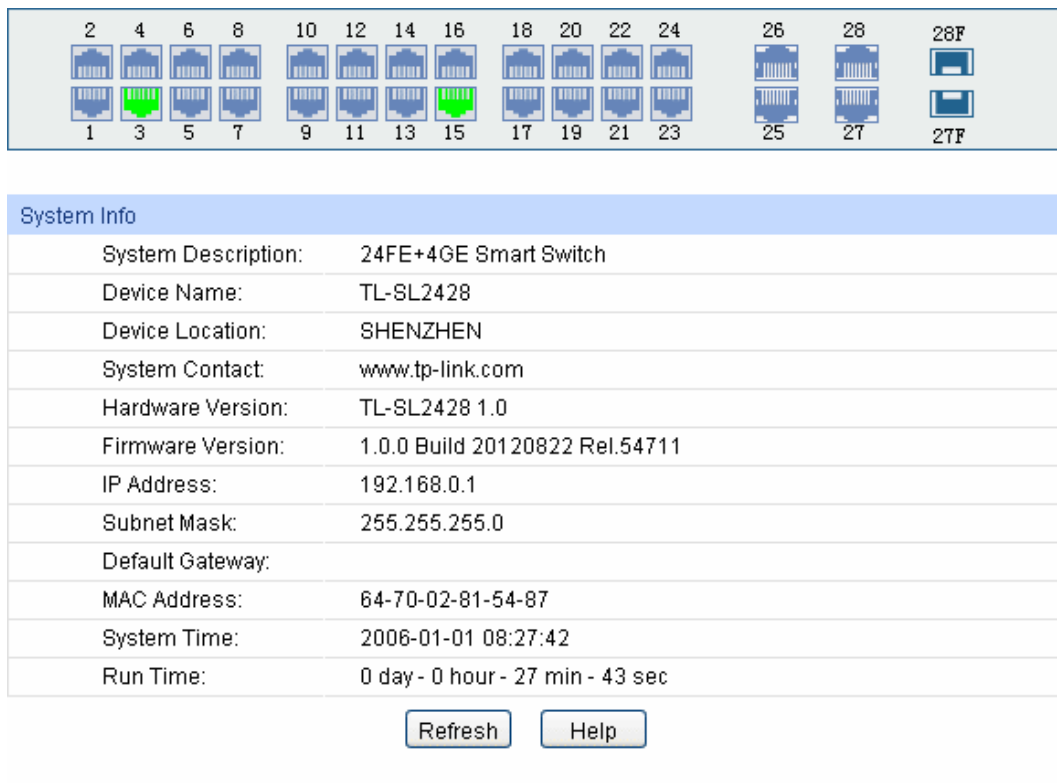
2 4 6 8 10 12 14 16 18 20 22 24 26 28 28F

1 3 5 7 9 11 13 15 17 19 21 23 25 27 27F

System Info

| | |
|---|---|
| System Description: | 24FE+4GE Smart Switch |
| Device Name: | TL-SL2428 |
| Device Location: | SHENZHEN |
| System Contact: | www.tp-link.com |
| Hardware Version: | TL-SL2428 1.0 |
| Firmware Version: | 1.0.0 Build 20120822 Rel.54711 |
| IP Address: | 192.168.0.1 |
| Subnet Mask: | 255.255.255.0 |
| Default Gateway: | |
| MAC Address: | 64-70-02-81-54-87 |
| System Time: | 2006-01-01 08:27:42 |
| Run Time: | 0 day - 0 hour - 27 min - 43 sec |

Refresh Help